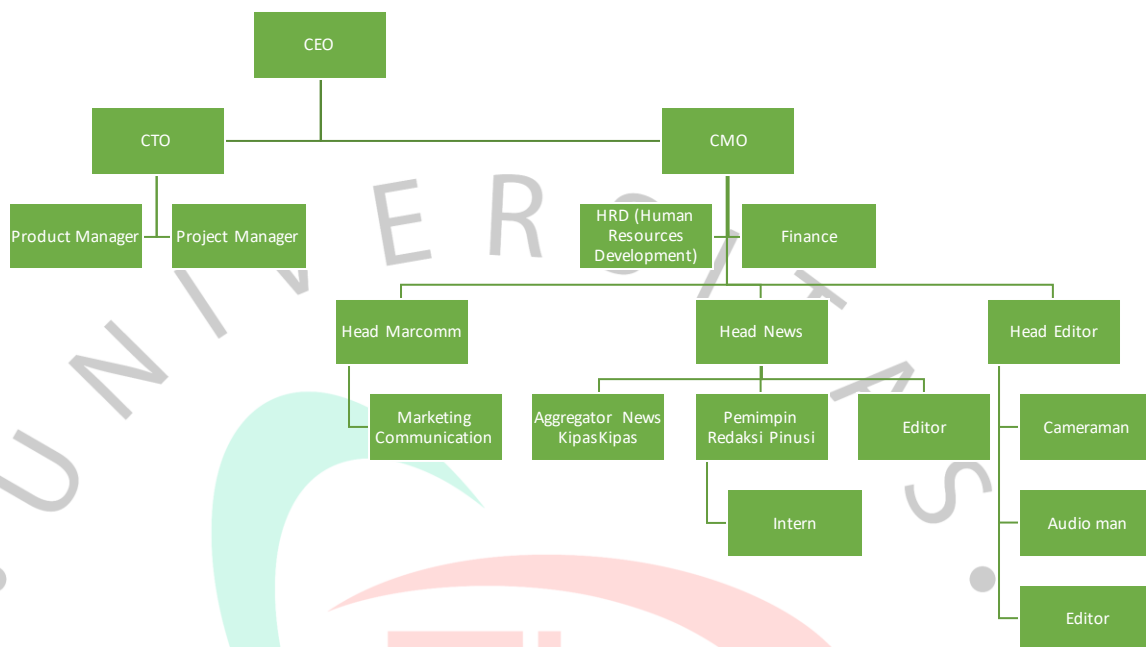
CEO

CTO

CMO

Product Manager

Project Manager

HRD (Human Resources Development)

Finance

Head Marcomm

Head News

Head Editor

Marketing Communication

Aggregator News KipasKipas

Pemimpin Redaksi Pinusi

Editor

Cameraman

Intern

Audio man

Editor

UNIVERSITAS